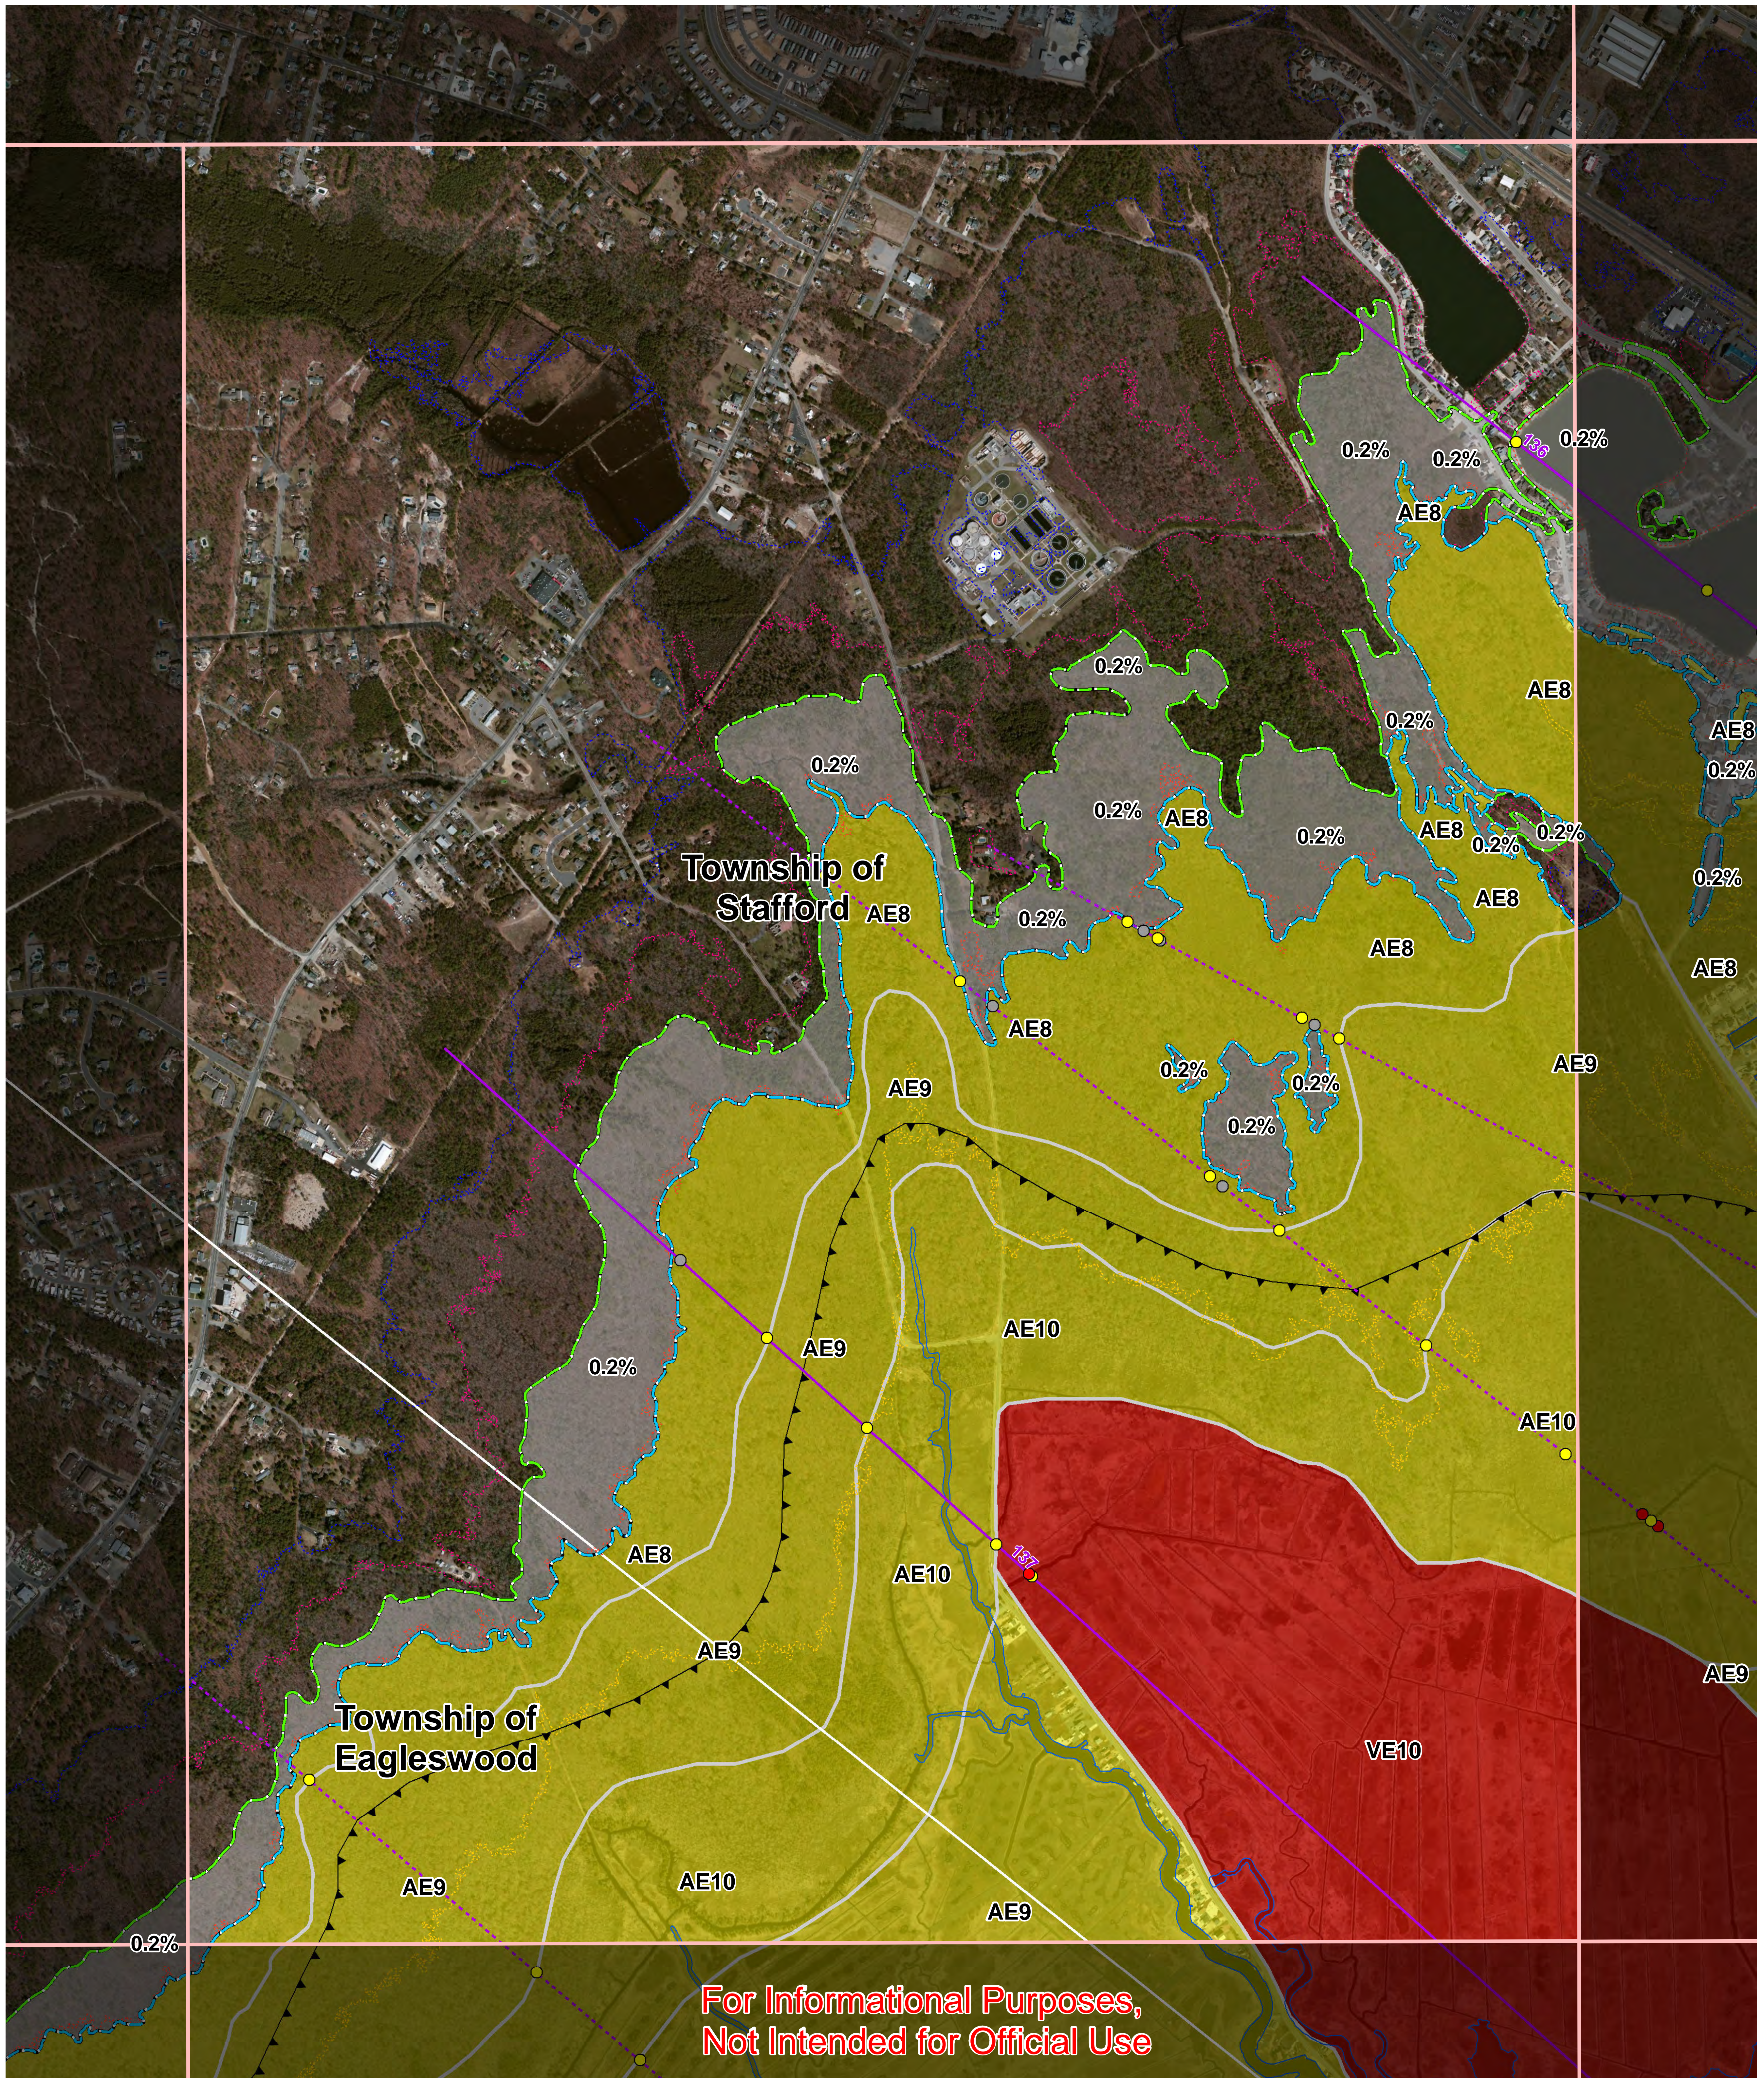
0.2%
0.2%
136
0.2%
AE8
AE8
AE8
0.2%
0.2%
0.2%
0.2%
AE8
0.2%
AE8
0.2%
0.2%
0.2%
0.2%
Township of Stafford
AE8
0.2%
AE8
AE8
AE8
AE8
AE9
AE9
0.2%
0.2%
0.2%
AE10
AE9
0.2%
AE10
AE8
137
AE10
AE9
AE9
VE10
Township of Eagleswood
AE9
AE10
AE9
0.2%
For Informational Purposes, Not Intended for Official Use